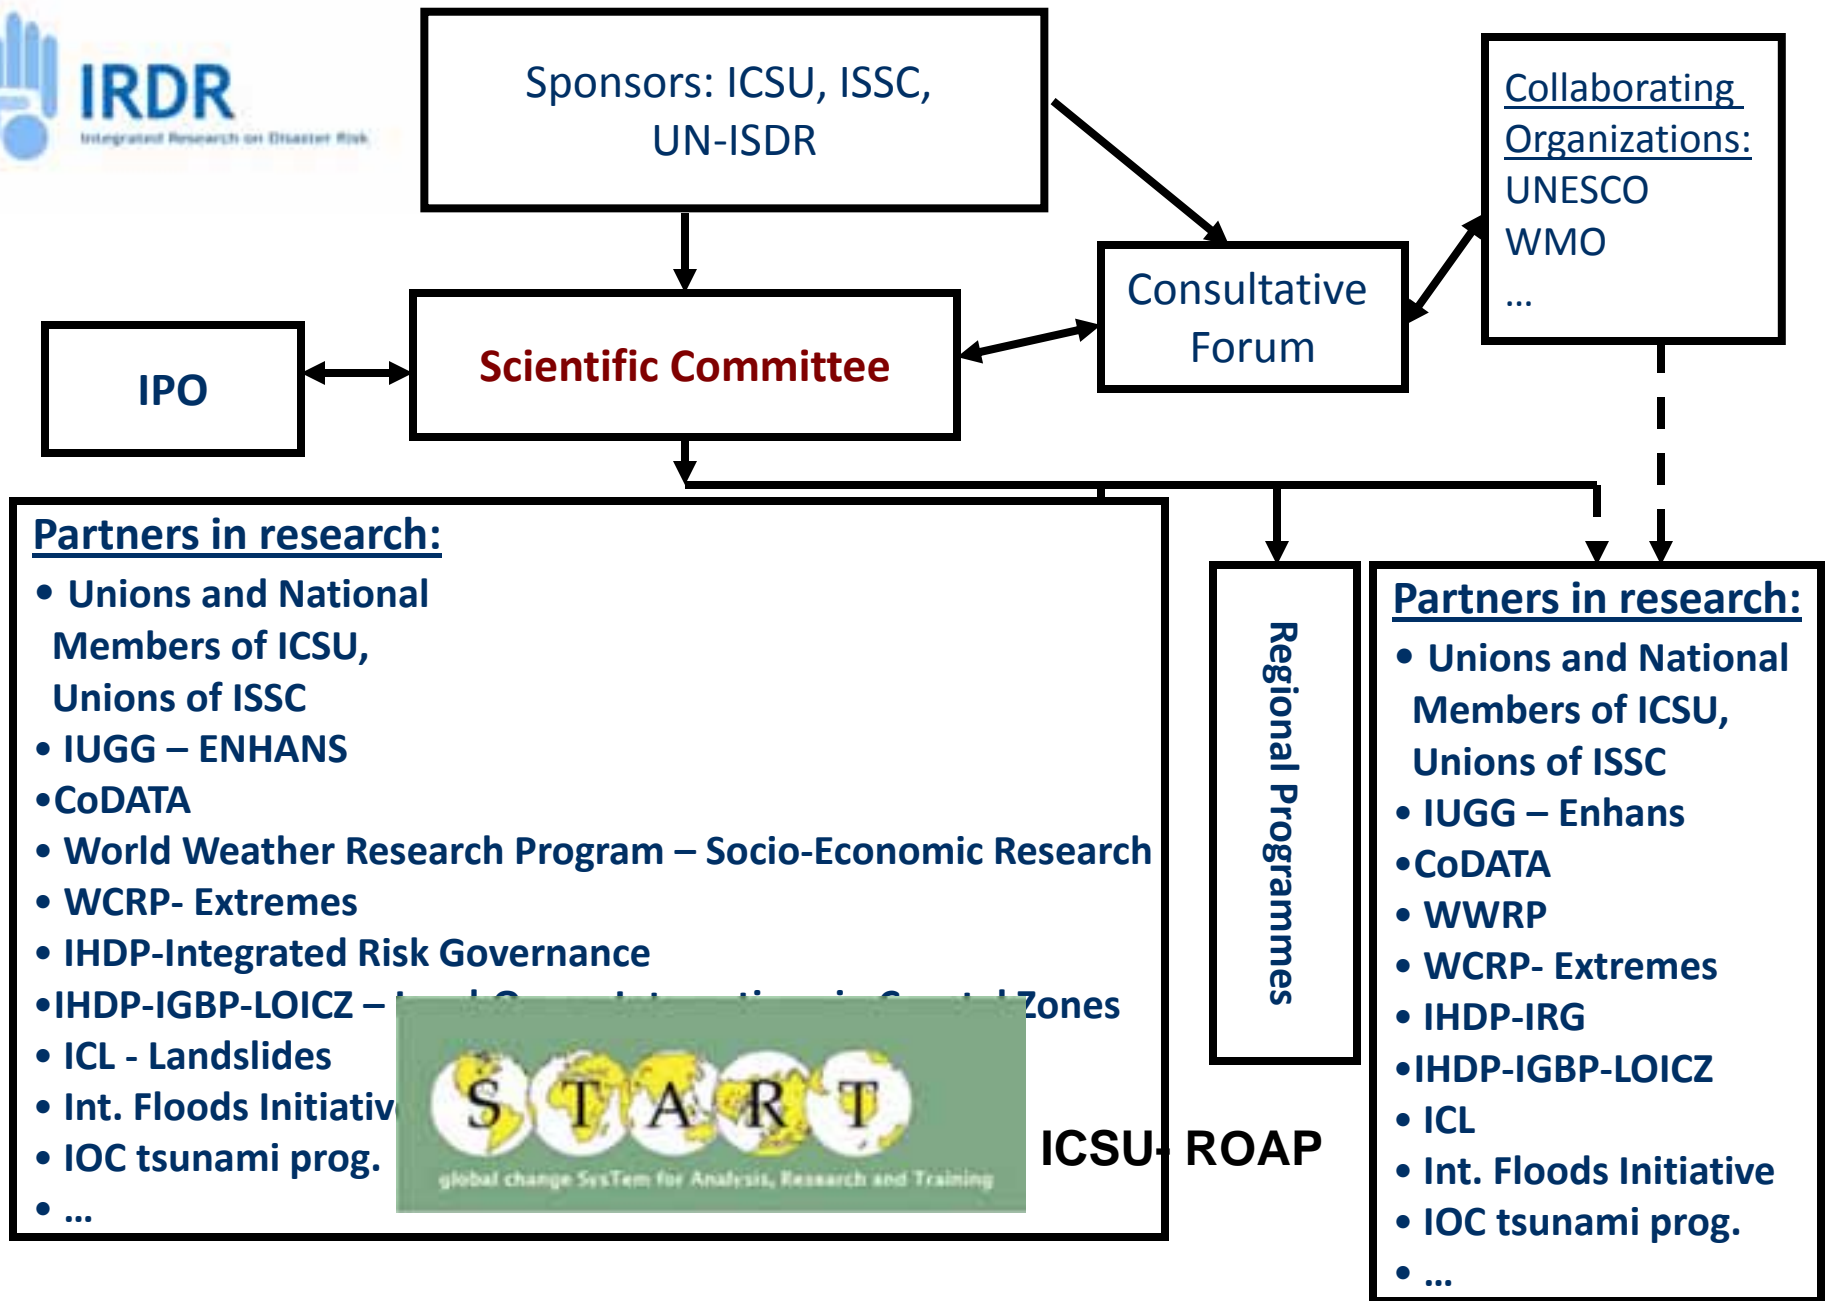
IRDR
Integrated Research on Disaster Risk

Sponsors: ICSU, ISSC, UN-ISDR

Collaborating Organizations:
UNESCO
WMO
…

Consultative Forum

IPO

Scientific Committee

Partners in research:
• Unions and National Members of ICSU, Unions of ISSC
• IUGG – ENHANS
•CoDATA
• World Weather Research Program – Socio-Economic Research
• WCRP- Extremes
• IHDP-Integrated Risk Governance
•IHDP-IGBP-LOICZ – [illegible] Zones
• ICL - Landslides
• Int. Floods Initiativ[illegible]
• IOC tsunami prog.
• …

START
global change SysTem for Analysis, Research and Training

ICSU- ROAP

Regional Programmes

Partners in research:
• Unions and National Members of ICSU, Unions of ISSC
• IUGG – Enhans
•CoDATA
• WWRP
• WCRP- Extremes
• IHDP-IRG
•IHDP-IGBP-LOICZ
• ICL
• Int. Floods Initiative
• IOC tsunami prog.
• …